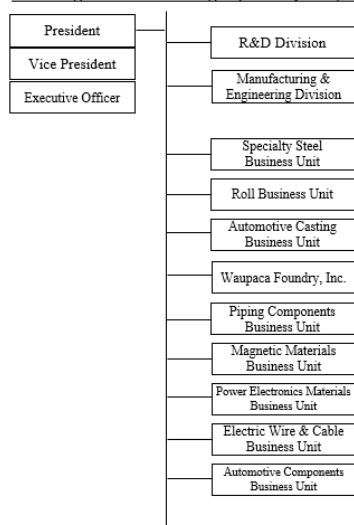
President

Vice President

Executive Officer

R&D Division

Manufacturing & Engineering Division

Specialty Steel Business Unit

Roll Business Unit

Automotive Casting Business Unit

Waupaca Foundry, Inc.

Piping Components Business Unit

Magnetic Materials Business Unit

Power Electronics Materials Business Unit

Electric Wire & Cable Business Unit

Automotive Components Business Unit